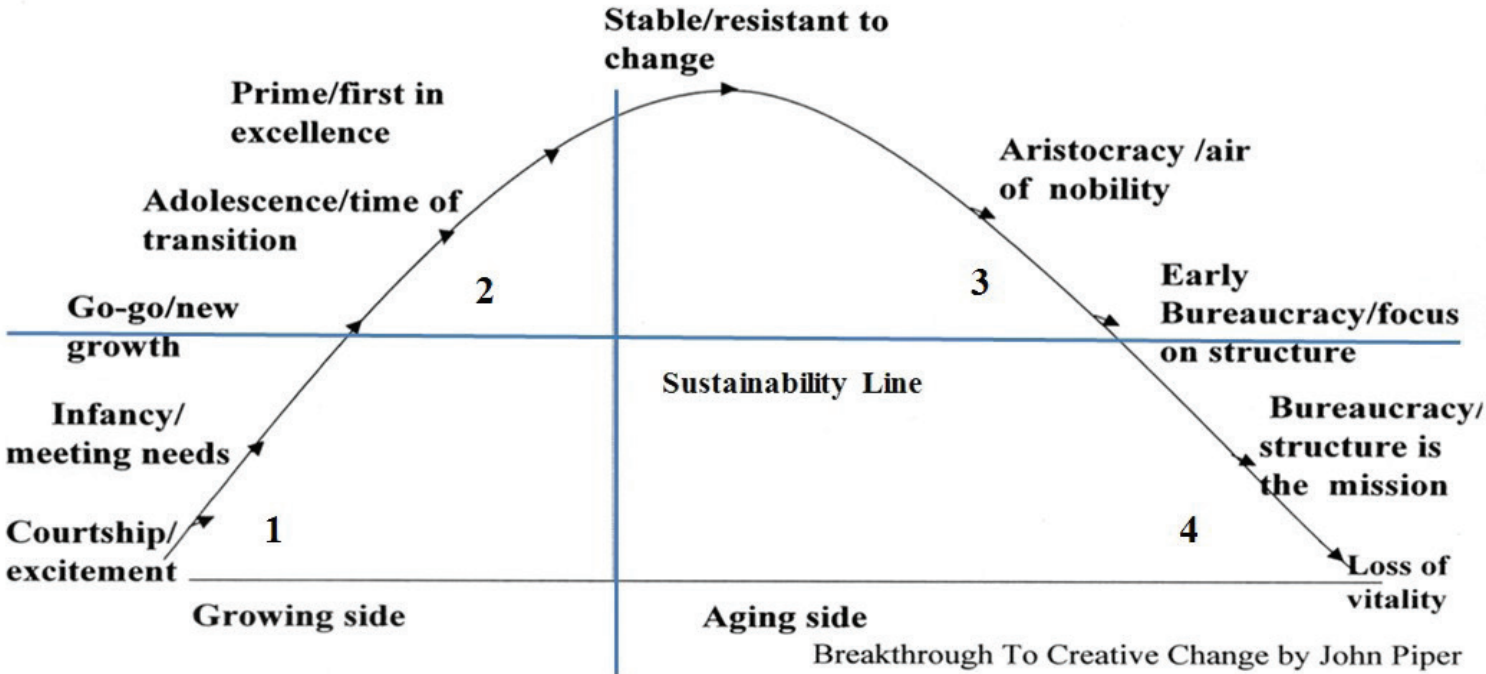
Stable/resistant to change

Prime/first in excellence

Aristocracy /air of nobility

Adolescence/time of transition

2

3

Early Bureaucracy/focus on structure

Go-go/new growth

Sustainability Line

Infancy/ meeting needs

Bureaucracy/ structure is the mission

Courtship/ excitement

1

4

Loss of vitality

Growing side

Aging side

Breakthrough To Creative Change by John Piper